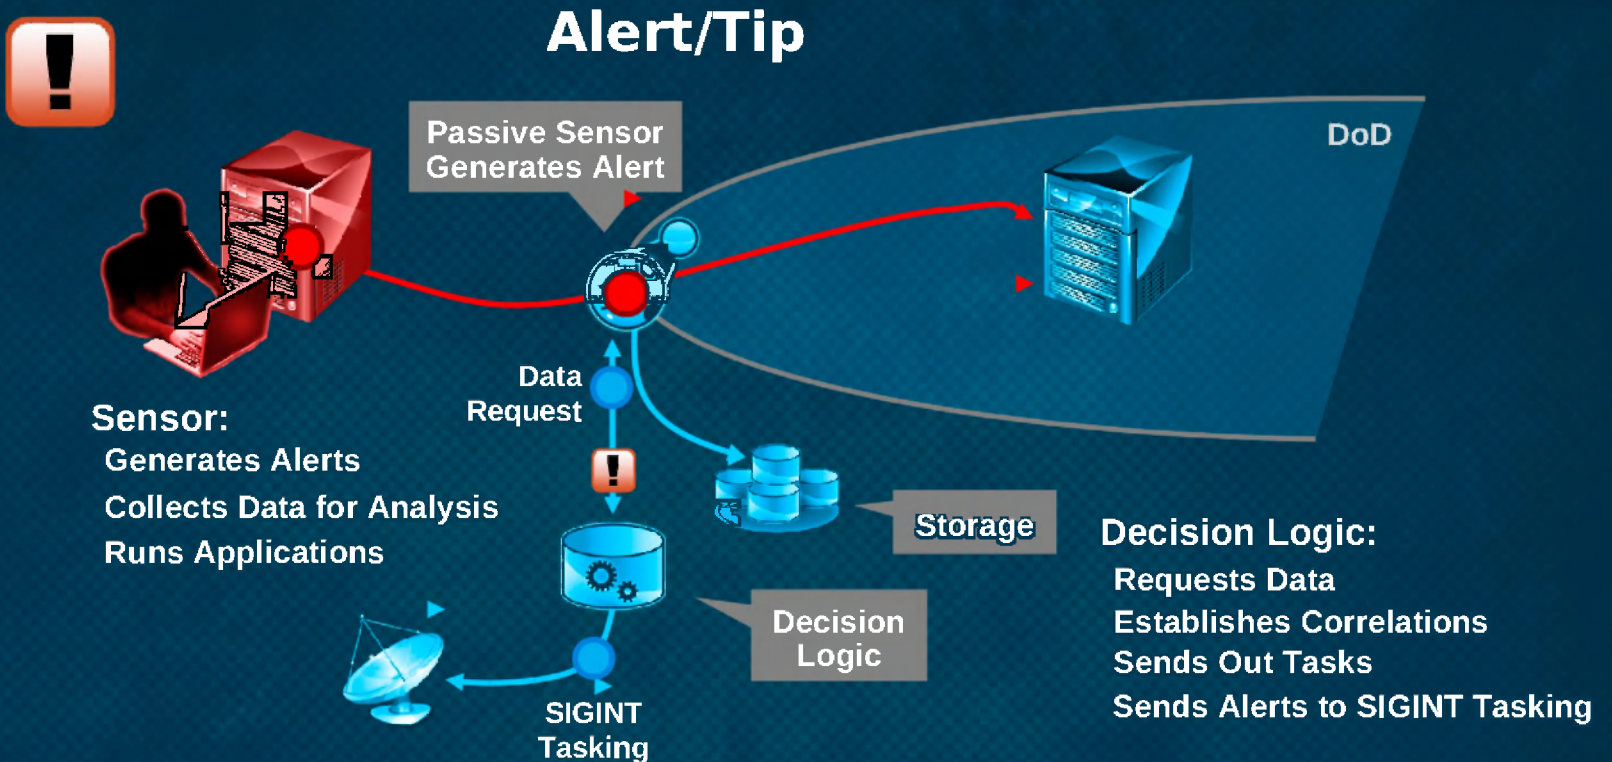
!

Alert/Tip

Passive Sensor Generates Alert

DoD

Data Request

!

Storage

Decision Logic

SIGINT Tasking

Sensor:
Generates Alerts
Collects Data for Analysis
Runs Applications

Decision Logic:
Requests Data
Establishes Correlations
Sends Out Tasks
Sends Alerts to SIGINT Tasking